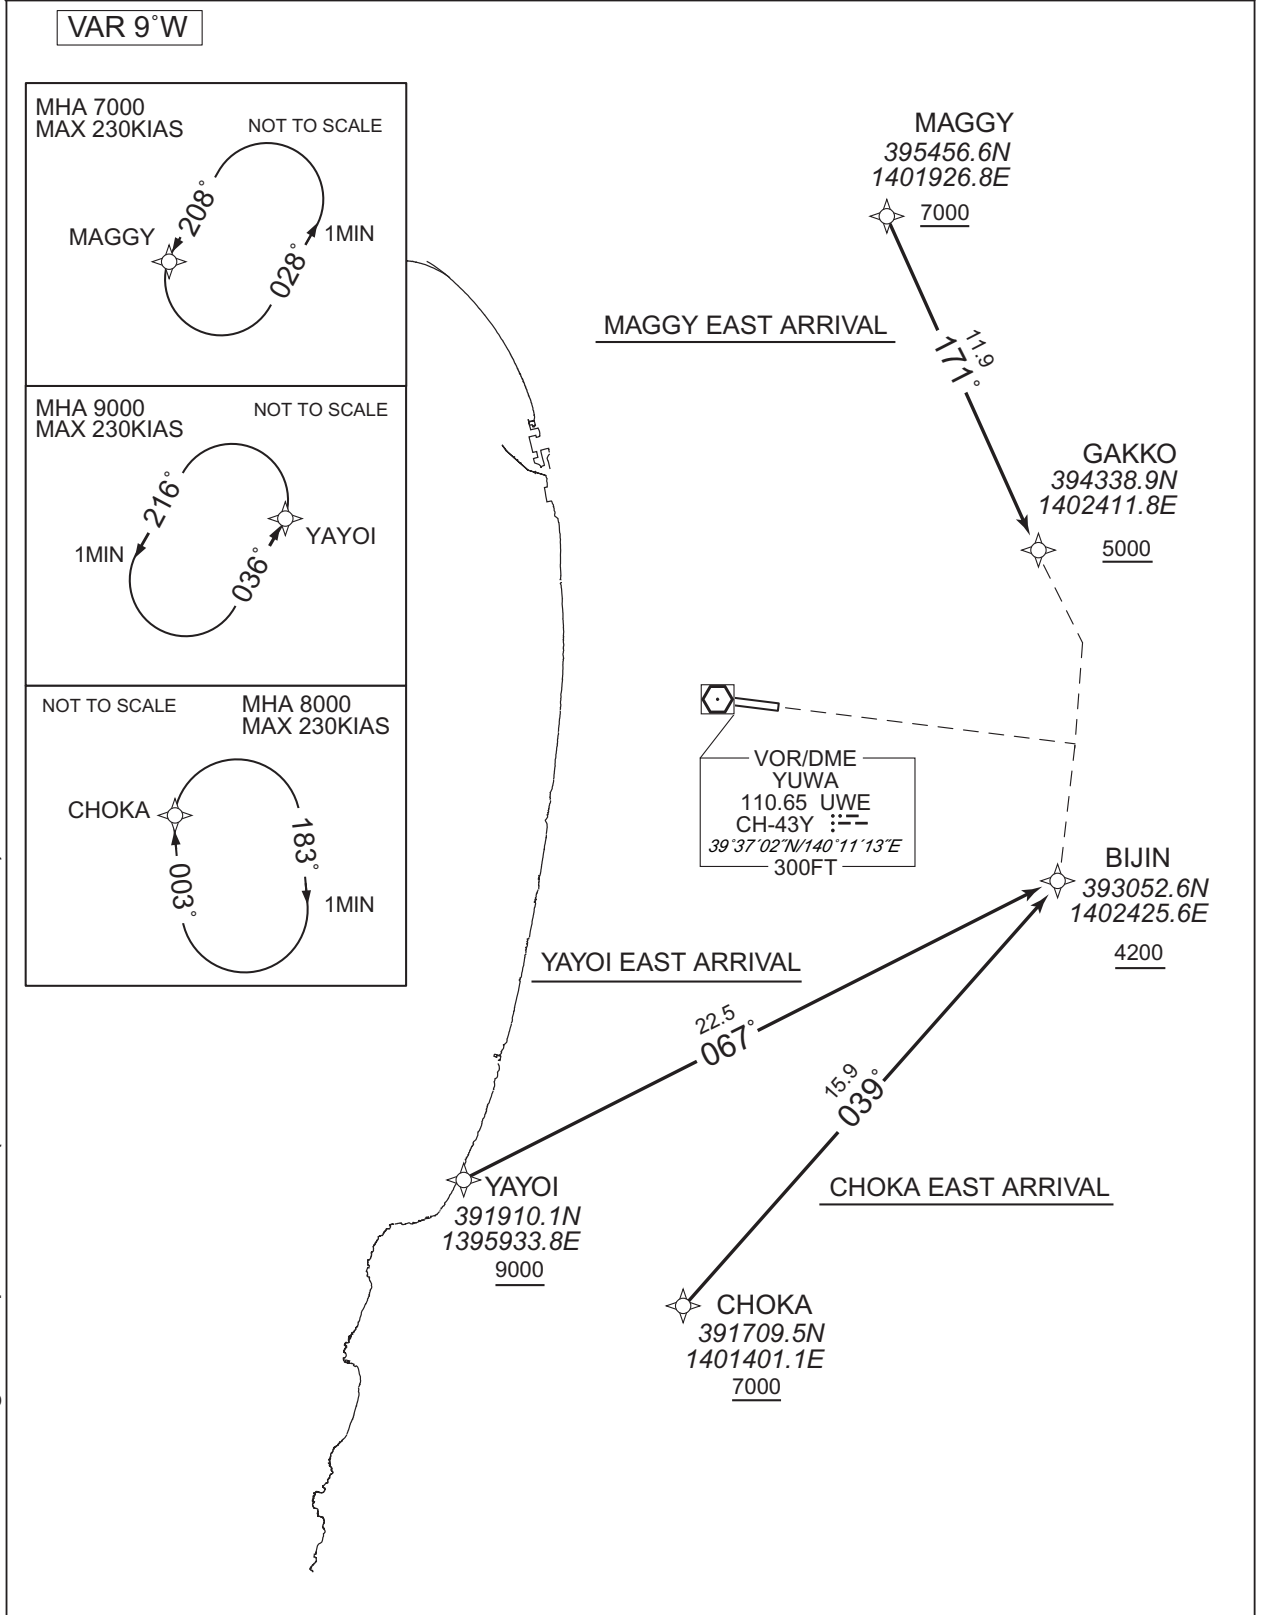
VAR 9°W

MHA 7000
MAX 230KIAS
NOT TO SCALE
MAGGY
208°
028°
1MIN

MHA 9000
MAX 230KIAS
NOT TO SCALE
216°
1MIN
036°
YAYOI

NOT TO SCALE
MHA 8000
MAX 230KIAS
CHOKA
183°
003°
1MIN

MAGGY
395456.6N
1401926.8E
7000

MAGGY EAST ARRIVAL

11.9
171°

GAKKO
394338.9N
1402411.8E
5000

VOR/DME
YUWA
110.65 UWE
CH-43Y
39°37'02"N/140°11'13"E
300FT

BIJIN
393052.6N
1402425.6E
4200

YAYOI EAST ARRIVAL

22.5
067°

15.9
039°

CHOKA EAST ARRIVAL

YAYOI
391910.1N
1395933.8E
9000

CHOKA
391709.5N
1401401.1E
7000